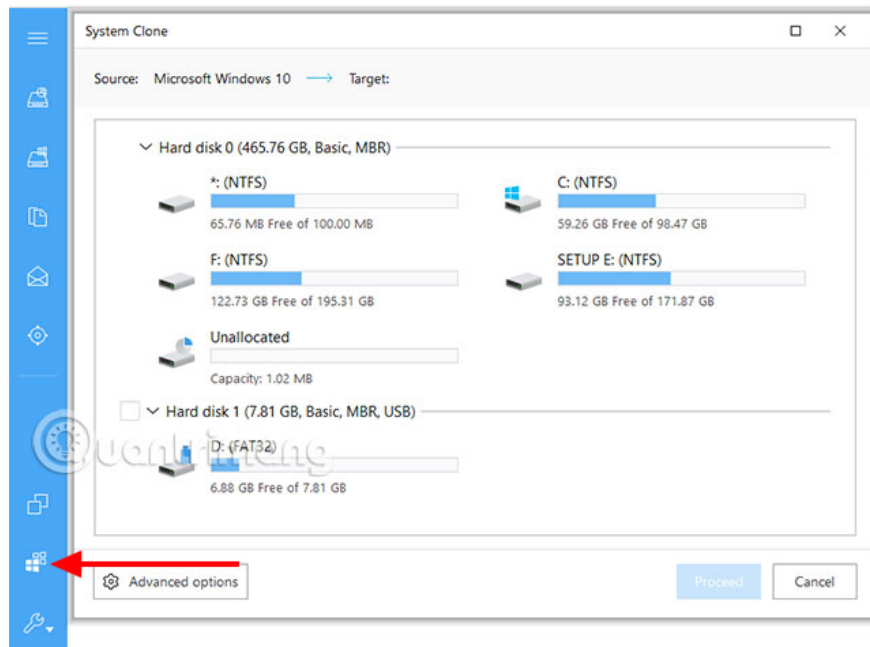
System Clone

Source: Microsoft Windows 10 → Target:

Hard disk 0 (465.76 GB, Basic, MBR)

*: (NTFS)
65.76 MB Free of 100.00 MB

C: (NTFS)
59.26 GB Free of 98.47 GB

F: (NTFS)
122.73 GB Free of 195.31 GB

SETUP E: (NTFS)
93.12 GB Free of 171.87 GB

Unallocated
Capacity: 1.02 MB

Hard disk 1 (7.81 GB, Basic, MBR, USB)

D: (FAT32)
6.88 GB Free of 7.81 GB

Quantrimang

Advanced options

Proceed

Cancel